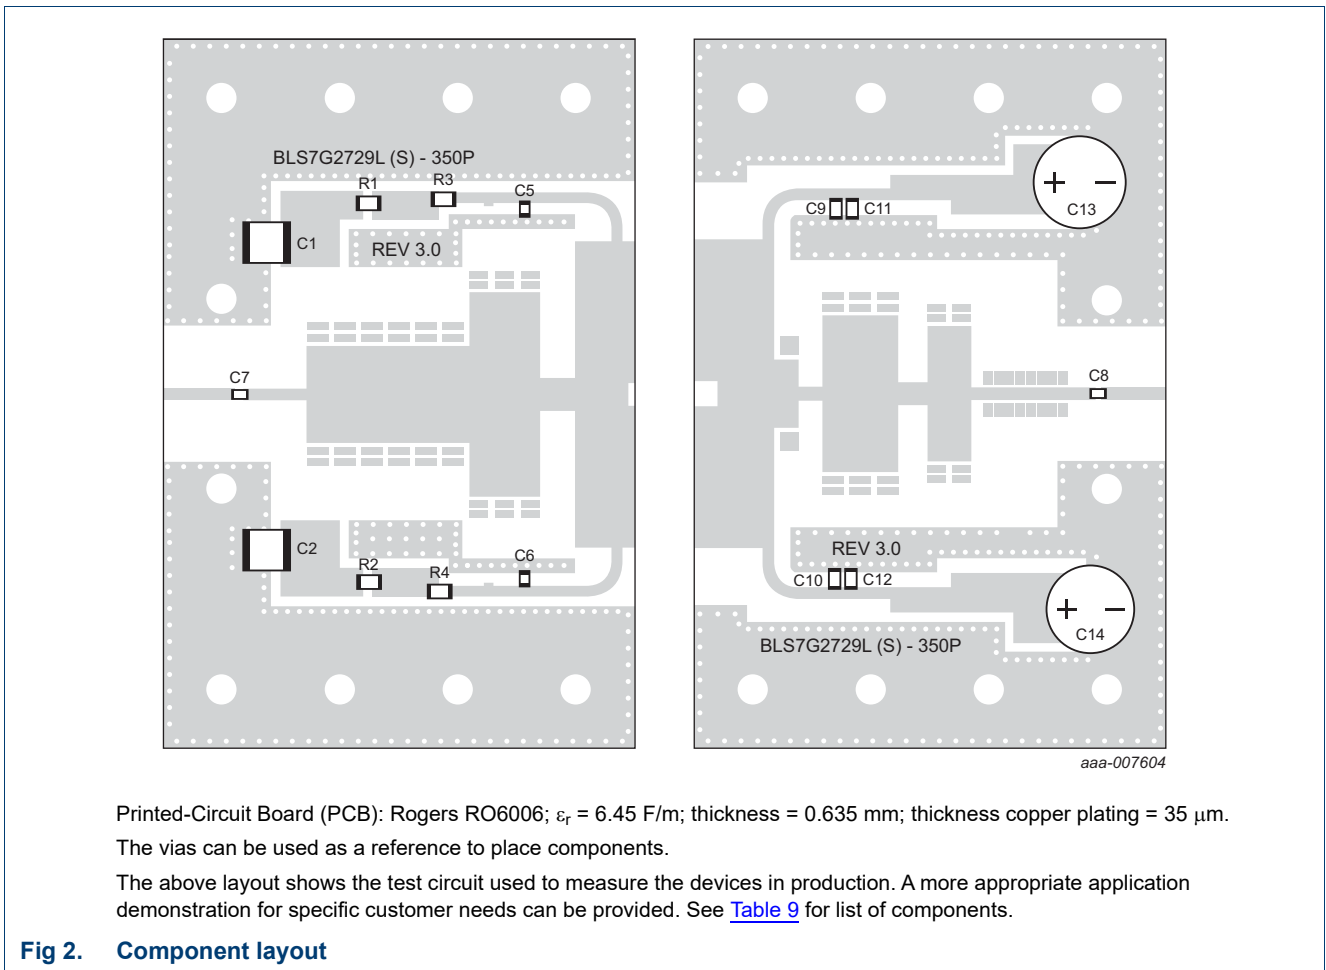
BLS7G2729L (S) - 350P

R1

R3

C5

C1

REV 3.0

C7

C2

R2

R4

C6

C9

C11

C13

C8

REV 3.0

C10

C12

C14

BLS7G2729L (S) - 350P

aaa-007604

Printed-Circuit Board (PCB): Rogers RO6006; $\varepsilon_r$ = 6.45 F/m; thickness = 0.635 mm; thickness copper plating = 35 $\mu$m.

The vias can be used as a reference to place components.

The above layout shows the test circuit used to measure the devices in production. A more appropriate application demonstration for specific customer needs can be provided. See Table 9 for list of components.

Fig 2. Component layout